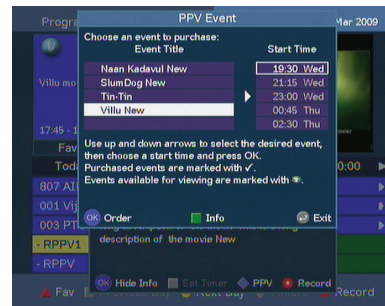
Progra

Mar 2009

PPV Event

Choose an event to purchase:

| Event Title | Start Time |
|---|---|
| Naan Kadavul New | 19:30 Wed |
| SlumDog New | 21:15 Wed |
| Tin-Tin | 23:00 Wed |
| Villu New | 00:45 Thu |
| | 02:30 Thu |

Use up and down arrows to select the desired event, then choose a start time and press OK.
Purchased events are marked with ✓.
Events available for viewing are marked with .

OK Order Info Exit

Villu mo

17:45 -

Fav

Toda

:00

807 AI

001 Vij

003 PT

- RPPV1

- RPPV

description of the movie New

OK Hide Info Set Timer PPV Record

Fav Next Day Record